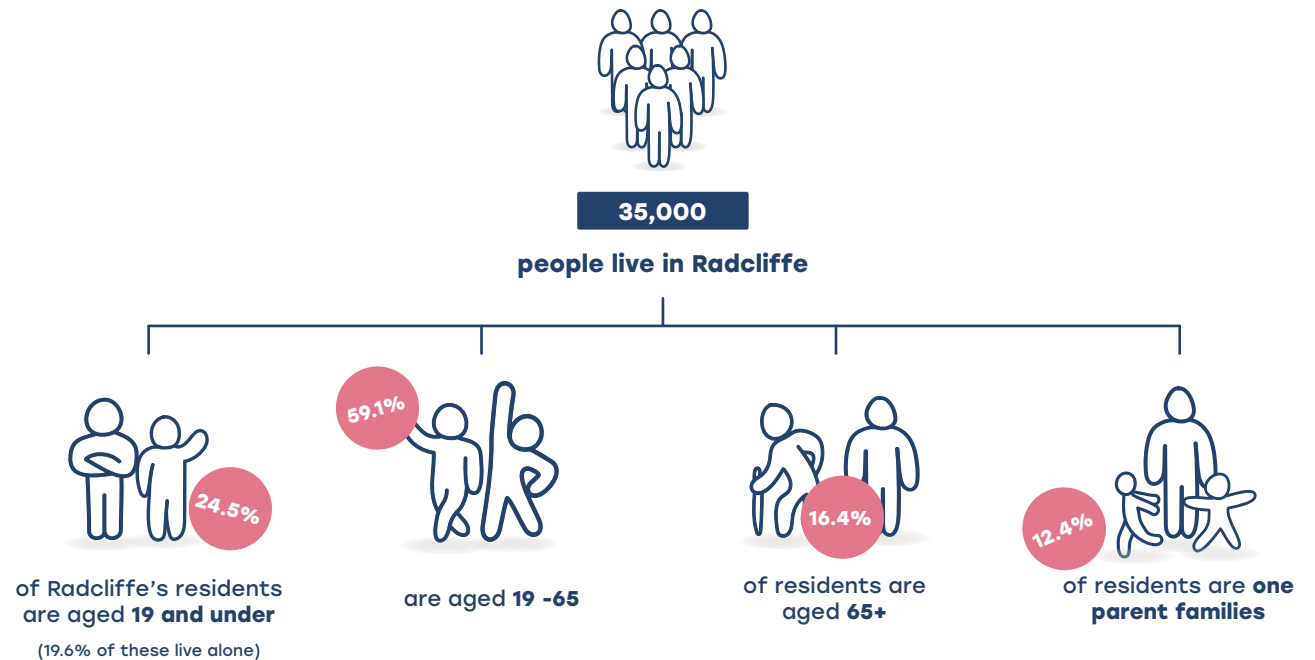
35,000

people live in Radcliffe

24.5%

of Radcliffe's residents are aged 19 and under

(19.6% of these live alone)

59.1%

are aged 19 -65

16.4%

of residents are aged 65+

12.4%

of residents are one parent families